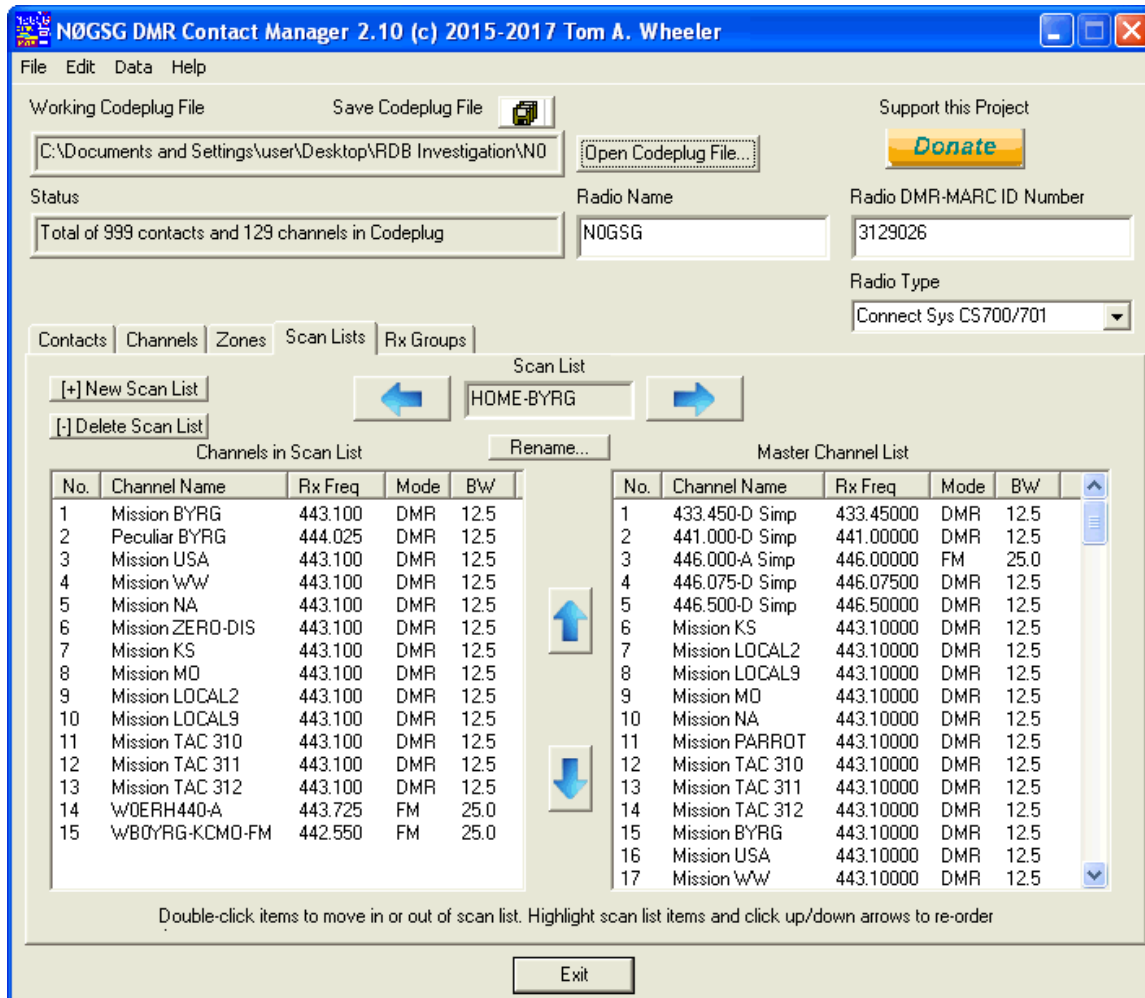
NØGSG DMR Contact Manager 2.10 (c) 2015-2017 Tom A. Wheeler

File Edit Data Help

Working Codeplug File

Save Codeplug File

Support this Project

C:\Documents and Settings\user\Desktop\RDB Investigation\N0

Open Codeplug File...

Donate

Status

Total of 999 contacts and 129 channels in Codeplug

Radio Name

N0GSG

Radio DMR-MARC ID Number

3129026

Radio Type

Connect Sys CS700/701

Contacts | Channels | Zones | Scan Lists | Rx Groups

[+] New Scan List

[-] Delete Scan List

Scan List

HOME-BYRG

Rename...

Channels in Scan List

| No. | Channel Name | Rx Freq | Mode | BW |
|---|---|---|---|---|
| 1 | Mission BYRG | 443.100 | DMR | 12.5 |
| 2 | Peculiar BYRG | 444.025 | DMR | 12.5 |
| 3 | Mission USA | 443.100 | DMR | 12.5 |
| 4 | Mission WW | 443.100 | DMR | 12.5 |
| 5 | Mission NA | 443.100 | DMR | 12.5 |
| 6 | Mission ZERO-DIS | 443.100 | DMR | 12.5 |
| 7 | Mission KS | 443.100 | DMR | 12.5 |
| 8 | Mission MO | 443.100 | DMR | 12.5 |
| 9 | Mission LOCAL2 | 443.100 | DMR | 12.5 |
| 10 | Mission LOCAL9 | 443.100 | DMR | 12.5 |
| 11 | Mission TAC 310 | 443.100 | DMR | 12.5 |
| 12 | Mission TAC 311 | 443.100 | DMR | 12.5 |
| 13 | Mission TAC 312 | 443.100 | DMR | 12.5 |
| 14 | W0ERH440-A | 443.725 | FM | 25.0 |
| 15 | WB0YRG-KCMO-FM | 442.550 | FM | 25.0 |

Master Channel List

| No. | Channel Name | Rx Freq | Mode | BW |
|---|---|---|---|---|
| 1 | 433.450-D Simp | 433.45000 | DMR | 12.5 |
| 2 | 441.000-D Simp | 441.00000 | DMR | 12.5 |
| 3 | 446.000-A Simp | 446.00000 | FM | 25.0 |
| 4 | 446.075-D Simp | 446.07500 | DMR | 12.5 |
| 5 | 446.500-D Simp | 446.50000 | DMR | 12.5 |
| 6 | Mission KS | 443.10000 | DMR | 12.5 |
| 7 | Mission LOCAL2 | 443.10000 | DMR | 12.5 |
| 8 | Mission LOCAL9 | 443.10000 | DMR | 12.5 |
| 9 | Mission MO | 443.10000 | DMR | 12.5 |
| 10 | Mission NA | 443.10000 | DMR | 12.5 |
| 11 | Mission PARROT | 443.10000 | DMR | 12.5 |
| 12 | Mission TAC 310 | 443.10000 | DMR | 12.5 |
| 13 | Mission TAC 311 | 443.10000 | DMR | 12.5 |
| 14 | Mission TAC 312 | 443.10000 | DMR | 12.5 |
| 15 | Mission BYRG | 443.10000 | DMR | 12.5 |
| 16 | Mission USA | 443.10000 | DMR | 12.5 |
| 17 | Mission WW | 443.10000 | DMR | 12.5 |

Double-click items to move in or out of scan list. Highlight scan list items and click up/down arrows to re-order

Exit